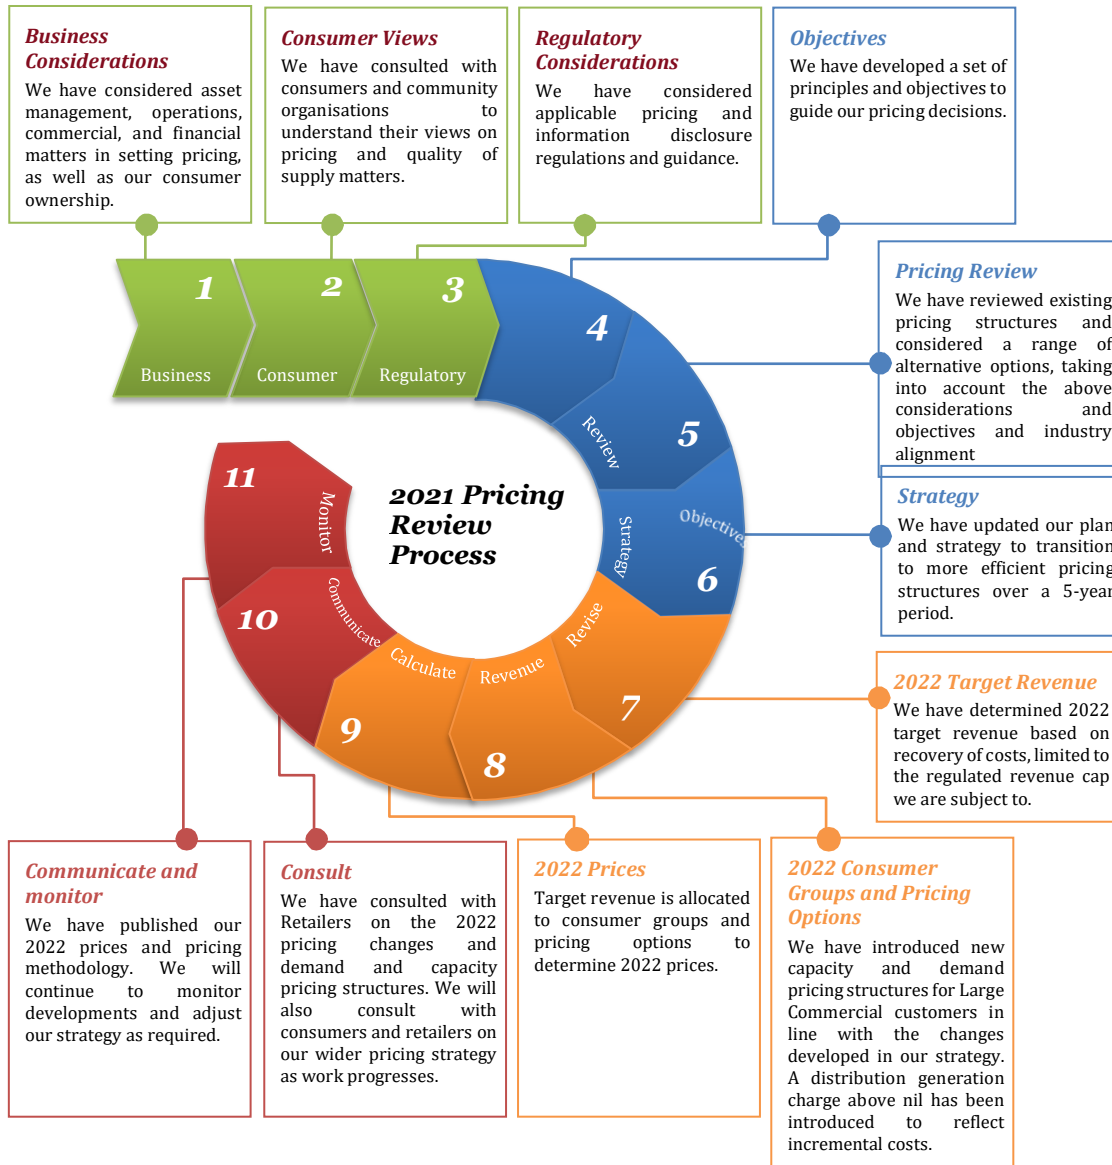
**Business Considerations**
We have considered asset management, operations, commercial, and financial matters in setting pricing, as well as our consumer ownership.

**Consumer Views**
We have consulted with consumers and community organisations to understand their views on pricing and quality of supply matters.

**Regulatory Considerations**
We have considered applicable pricing and information disclosure regulations and guidance.

**Objectives**
We have developed a set of principles and objectives to guide our pricing decisions.

**Pricing Review**
We have reviewed existing pricing structures and considered a range of alternative options, taking into account the above considerations and objectives and industry alignment

**Strategy**
We have updated our plan and strategy to transition to more efficient pricing structures over a 5-year period.

**2022 Target Revenue**
We have determined 2022 target revenue based on recovery of costs, limited to the regulated revenue cap we are subject to.

1 Business
2 Consumer
3 Regulatory
4
Review
5
Objectives
Strategy
6
Revise
7
Revenue
8
Calculate
9
Communicate
10
Monitor
11

**2021 Pricing Review Process**

**Communicate and monitor**
We have published our 2022 prices and pricing methodology. We will continue to monitor developments and adjust our strategy as required.

**Consult**
We have consulted with Retailers on the 2022 pricing changes and demand and capacity pricing structures. We will also consult with consumers and retailers on our wider pricing strategy as work progresses.

**2022 Prices**
Target revenue is allocated to consumer groups and pricing options to determine 2022 prices.

**2022 Consumer Groups and Pricing Options**
We have introduced new capacity and demand pricing structures for Large Commercial customers in line with the changes developed in our strategy. A distribution generation charge above nil has been introduced to reflect incremental costs.